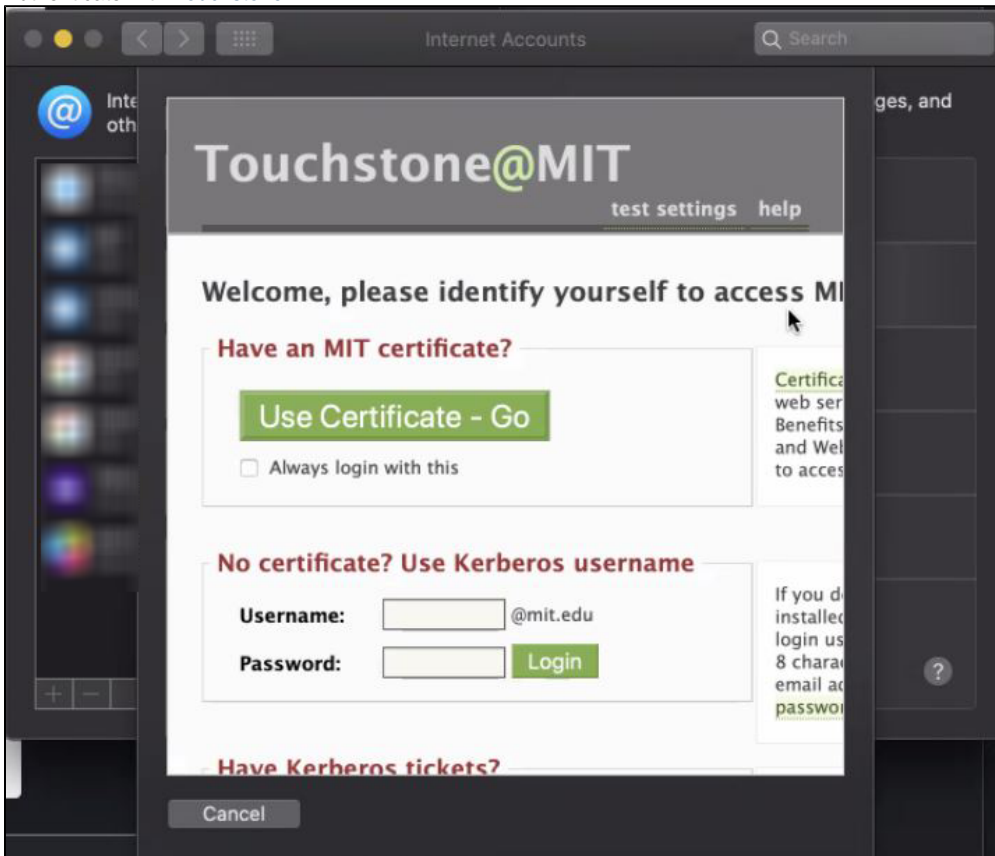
Internet Accounts

Search

Inte
oth

ges, and

Touchstone@MIT

test settings help

Welcome, please identify yourself to access MI

Have an MIT certificate?

Use Certificate - Go

Always login with this

Certifica
web ser
Benefits
and Wel
to acces

No certificate? Use Kerberos username

Username: @mit.edu

Password: Login

If you d
installed
login us
8 chara
email a
passwo

Have Kerberos tickets?

Cancel

?

+ −